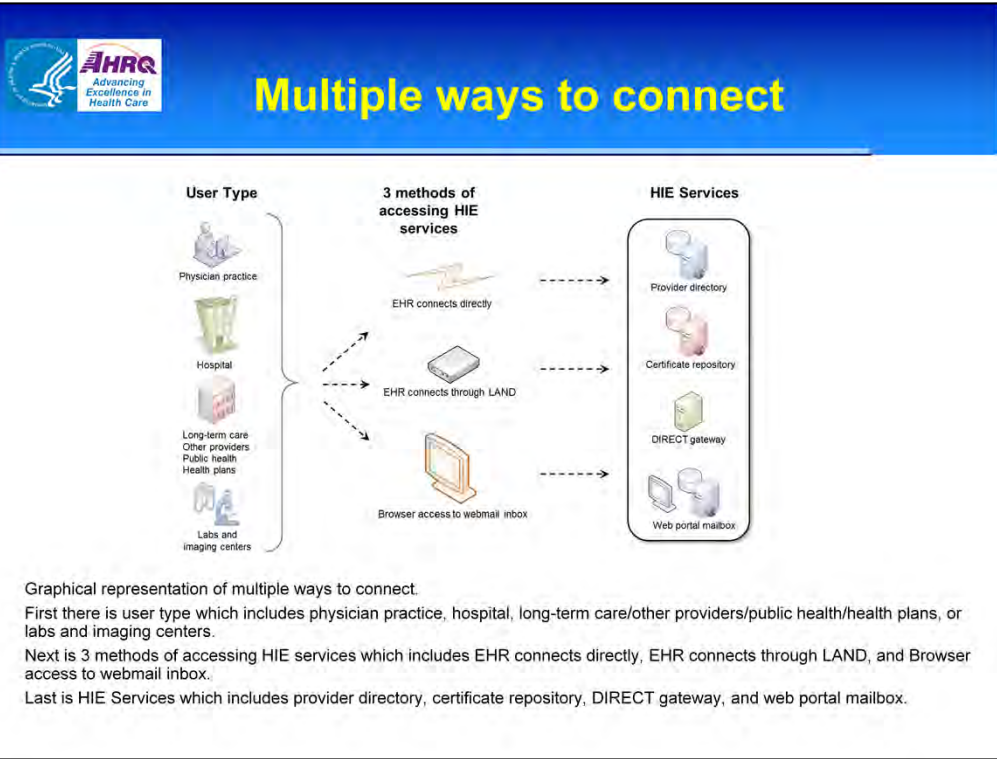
AHRQ
Advancing Excellence in Health Care

Multiple ways to connect

User Type

Physician practice

Hospital

Long-term care
Other providers
Public health
Health plans

Labs and imaging centers

3 methods of accessing HIE services

EHR connects directly

EHR connects through LAND

Browser access to webmail inbox

HIE Services

Provider directory

Certificate repository

DIRECT gateway

Web portal mailbox

Graphical representation of multiple ways to connect.

First there is user type which includes physician practice, hospital, long-term care/other providers/public health/health plans, or labs and imaging centers.

Next is 3 methods of accessing HIE services which includes EHR connects directly, EHR connects through LAND, and Browser access to webmail inbox.

Last is HIE Services which includes provider directory, certificate repository, DIRECT gateway, and web portal mailbox.